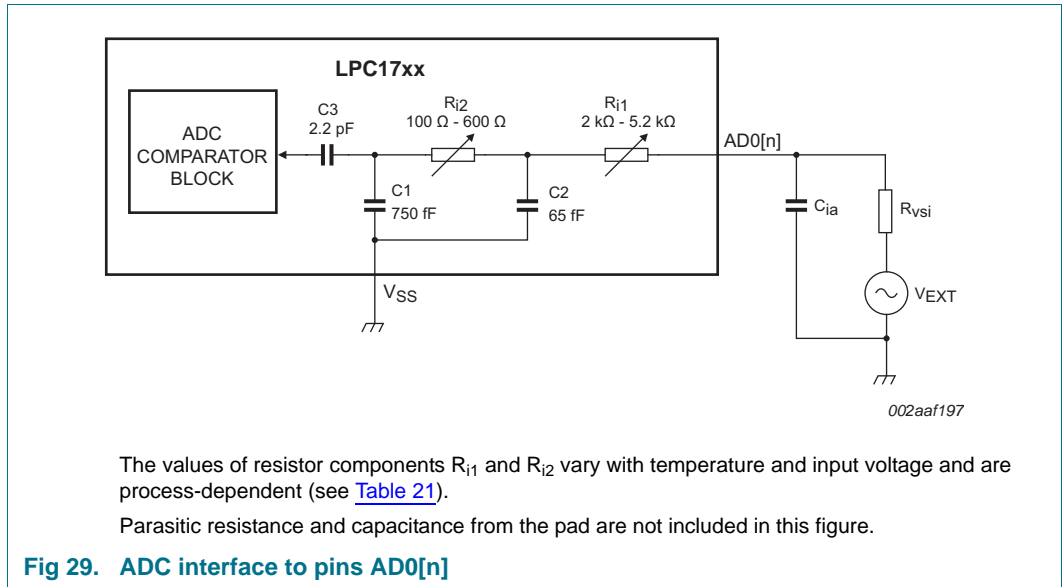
LPC17xx

ADC COMPARATOR BLOCK

C3
2.2 pF

$R_{i2}$
100 Ω - 600 Ω

$R_{i1}$
2 kΩ - 5.2 kΩ

AD0[n]

C1
750 fF

C2
65 fF

$C_{ia}$

$R_{vsi}$

$V_{EXT}$

$V_{SS}$

002aaf197

The values of resistor components $R_{i1}$ and $R_{i2}$ vary with temperature and input voltage and are process-dependent (see Table 21).

Parasitic resistance and capacitance from the pad are not included in this figure.

Fig 29. ADC interface to pins AD0[n]